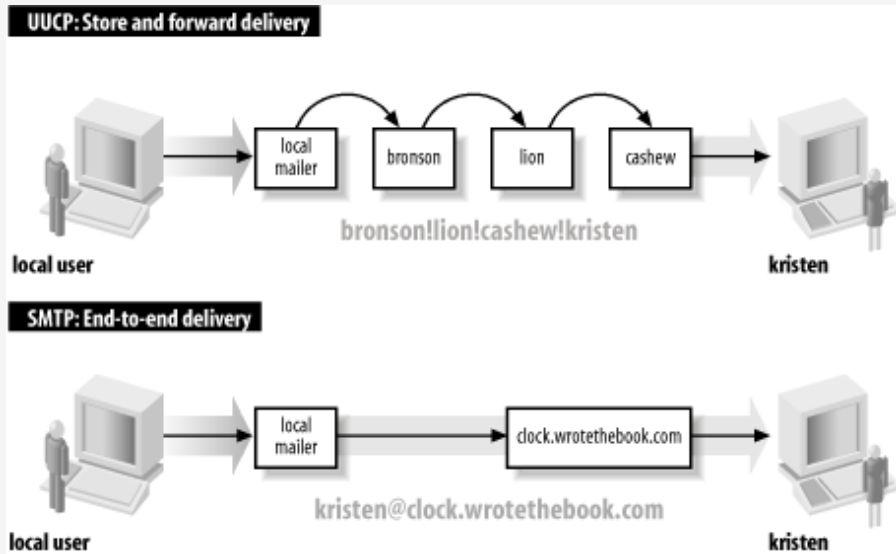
UUCP: Store and forward delivery

local mailer

bronson

lion

cashew

bronson!lion!cashew!kristen

local user

kristen

SMTP: End-to-end delivery

local mailer

clock.wrotethebook.com

kristen@clock.wrotethebook.com

local user

kristen